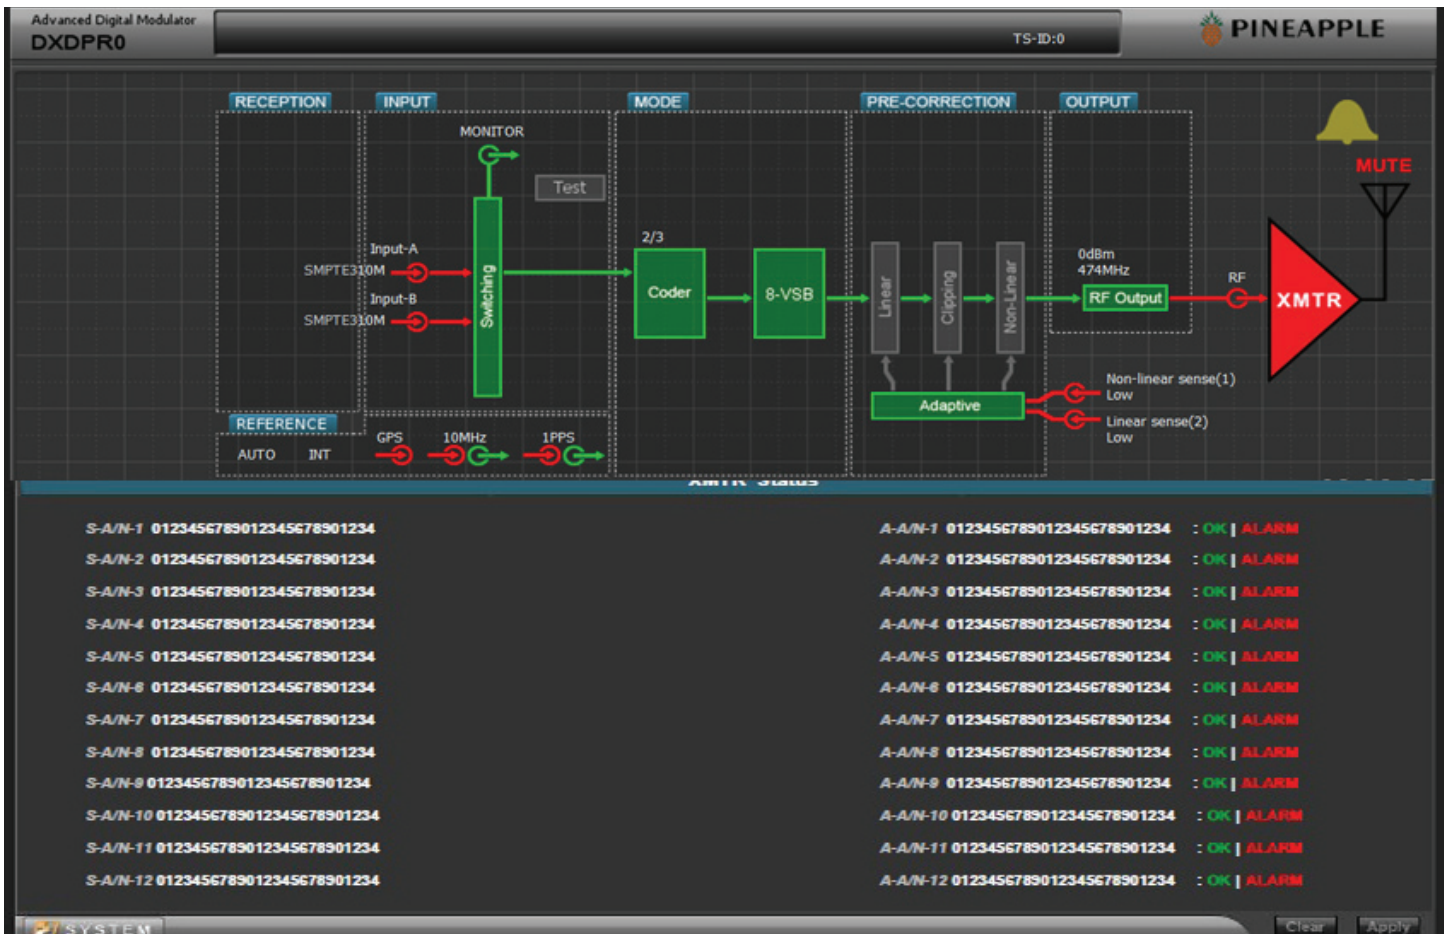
Advanced Digital Modulator
DXDPR0

TS-ID:0

PINEAPPLE

RECEPTION
INPUT
MODE
PRE-CORRECTION
OUTPUT

MONITOR
Test
Input-A
SMPTE310M
Input-B
SMPTE310M
Switching
2/3
Coder
8-VSB
Linear
Clipping
Non-Linear
0dBm
474MHz
RF Output
RF
XMTR
MUTE
Adaptive
Non-linear sense(1)
Low
Linear sense(2)
Low

REFERENCE
AUTO INT
GPS
10MHz
1PPS

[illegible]

S-A/N-1 0123456789012345678901234
S-A/N-2 0123456789012345678901234
S-A/N-3 0123456789012345678901234
S-A/N-4 0123456789012345678901234
S-A/N-5 0123456789012345678901234
S-A/N-6 0123456789012345678901234
S-A/N-7 0123456789012345678901234
S-A/N-8 0123456789012345678901234
S-A/N-9 0123456789012345678901234
S-A/N-10 0123456789012345678901234
S-A/N-11 0123456789012345678901234
S-A/N-12 0123456789012345678901234

A-A/N-1 0123456789012345678901234 : OK | ALARM
A-A/N-2 0123456789012345678901234 : OK | ALARM
A-A/N-3 0123456789012345678901234 : OK | ALARM
A-A/N-4 0123456789012345678901234 : OK | ALARM
A-A/N-5 0123456789012345678901234 : OK | ALARM
A-A/N-6 0123456789012345678901234 : OK | ALARM
A-A/N-7 0123456789012345678901234 : OK | ALARM
A-A/N-8 0123456789012345678901234 : OK | ALARM
A-A/N-9 0123456789012345678901234 : OK | ALARM
A-A/N-10 0123456789012345678901234 : OK | ALARM
A-A/N-11 0123456789012345678901234 : OK | ALARM
A-A/N-12 0123456789012345678901234 : OK | ALARM

SYSTEM
Clear
Apply